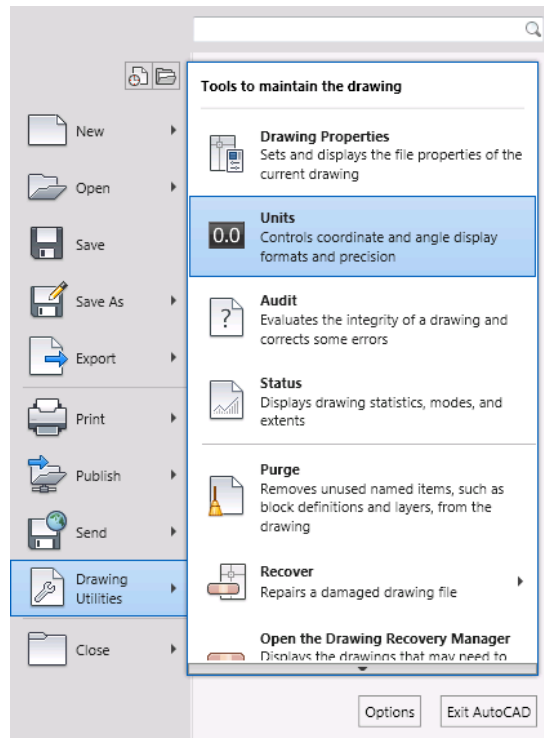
New

Open

Save

Save As

Export

Print

Publish

Send

Drawing Utilities

Close

Tools to maintain the drawing

Drawing Properties
Sets and displays the file properties of the current drawing

0.0

Units
Controls coordinate and angle display formats and precision

Audit
Evaluates the integrity of a drawing and corrects some errors

Status
Displays drawing statistics, modes, and extents

Purge
Removes unused named items, such as block definitions and layers, from the drawing

Recover
Repairs a damaged drawing file

Open the Drawing Recovery Manager
Displays the drawings that may need to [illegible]

Options

Exit AutoCAD